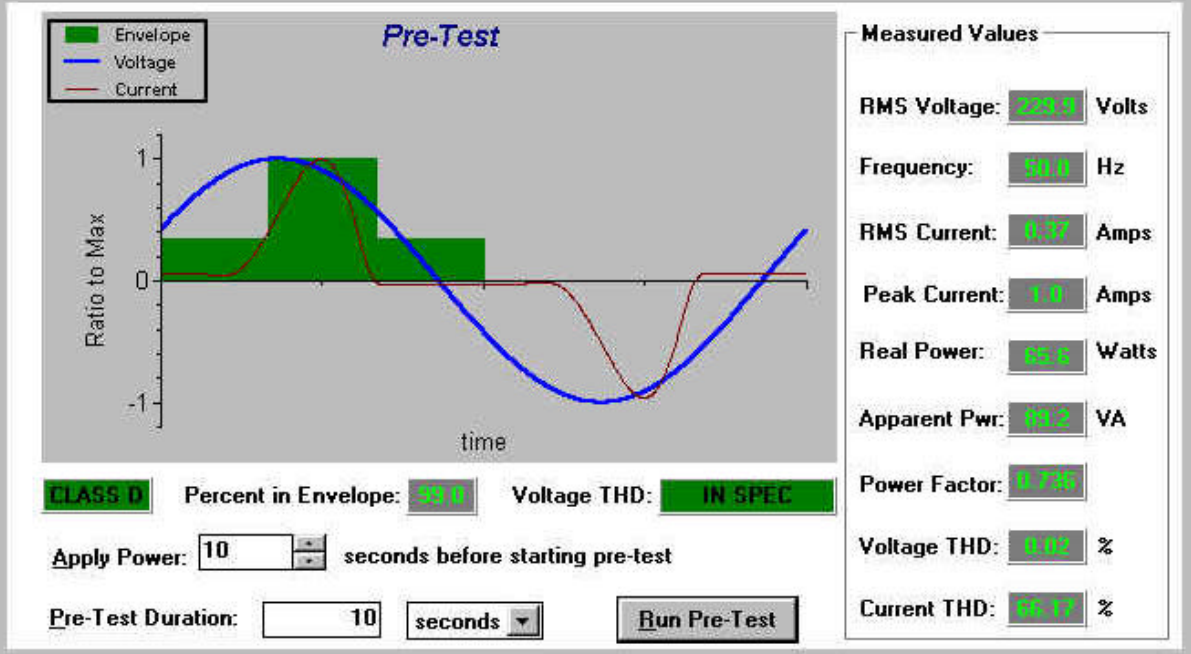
Envelope
Voltage
Current

Pre-Test

1
0
-1
Ratio to Max
time

CLASS D
Percent in Envelope: 99.0
Voltage THD: IN SPEC

Apply Power: 10 seconds before starting pre-test

Pre-Test Duration: 10 seconds

Run Pre-Test

Measured Values

RMS Voltage: 229.9 Volts

Frequency: 50.0 Hz

RMS Current: 0.37 Amps

Peak Current: 1.0 Amps

Real Power: 65.6 Watts

Apparent Pwr: 89.2 VA

Power Factor: 0.736

Voltage THD: 0.02 %

Current THD: 66.17 %